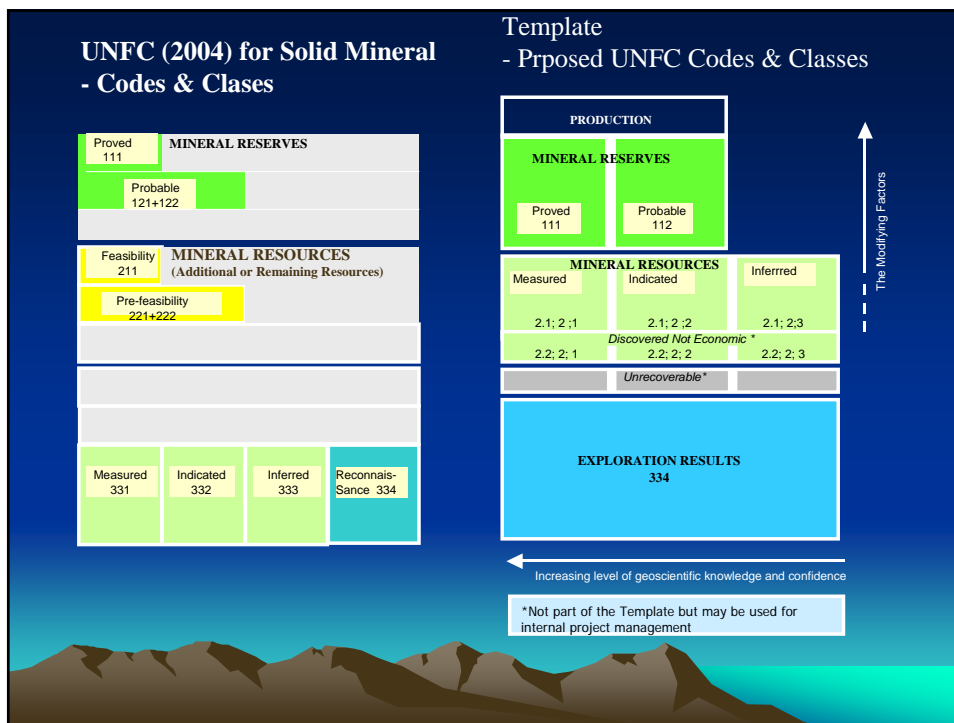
UNFC (2004) for Solid Mineral - Codes & Clases

Proved 111

MINERAL RESERVES

Probable 121+122

Feasibility 211

MINERAL RESOURCES (Additional or Remaining Resources)

Pre-feasibility 221+222

Measured 331

Indicated 332

Inferred 333

Reconnais-Sance 334

Template - Prposed UNFC Codes & Classes

PRODUCTION

MINERAL RESERVES

Proved 111

Probable 112

MINERAL RESOURCES

Measured

Indicated

Inferrred

2.1; 2 ;1

2.1; 2 ;2

2.1; 2;3

Discovered Not Economic *

2.2; 2; 1

2.2; 2; 2

2.2; 2; 3

Unrecoverable*

EXPLORATION RESULTS 334

The Modifying Factors

Increasing level of geoscientific knowledge and confidence

*Not part of the Template but may be used for internal project management